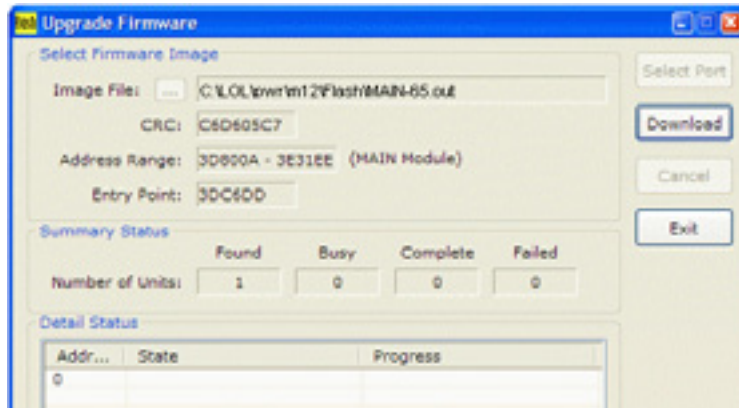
Upgrade Firmware

Select Firmware Image

Image File: ... C:\LOL\pwr\m12\Flash\MAIN-65.out

CRC: C6D605C7

Address Range: 3D800A - 3E31EE (MAIN Module)

Entry Point: 3DC6DD

Select Port

Download

Cancel

Exit

Summary Status

| | Found | Busy | Complete | Failed |
|---|---|---|---|---|
| Number of Units: | 1 | 0 | 0 | 0 |

Detail Status

| Addr... | State | Progress |
|---|---|---|
| 0 | | |